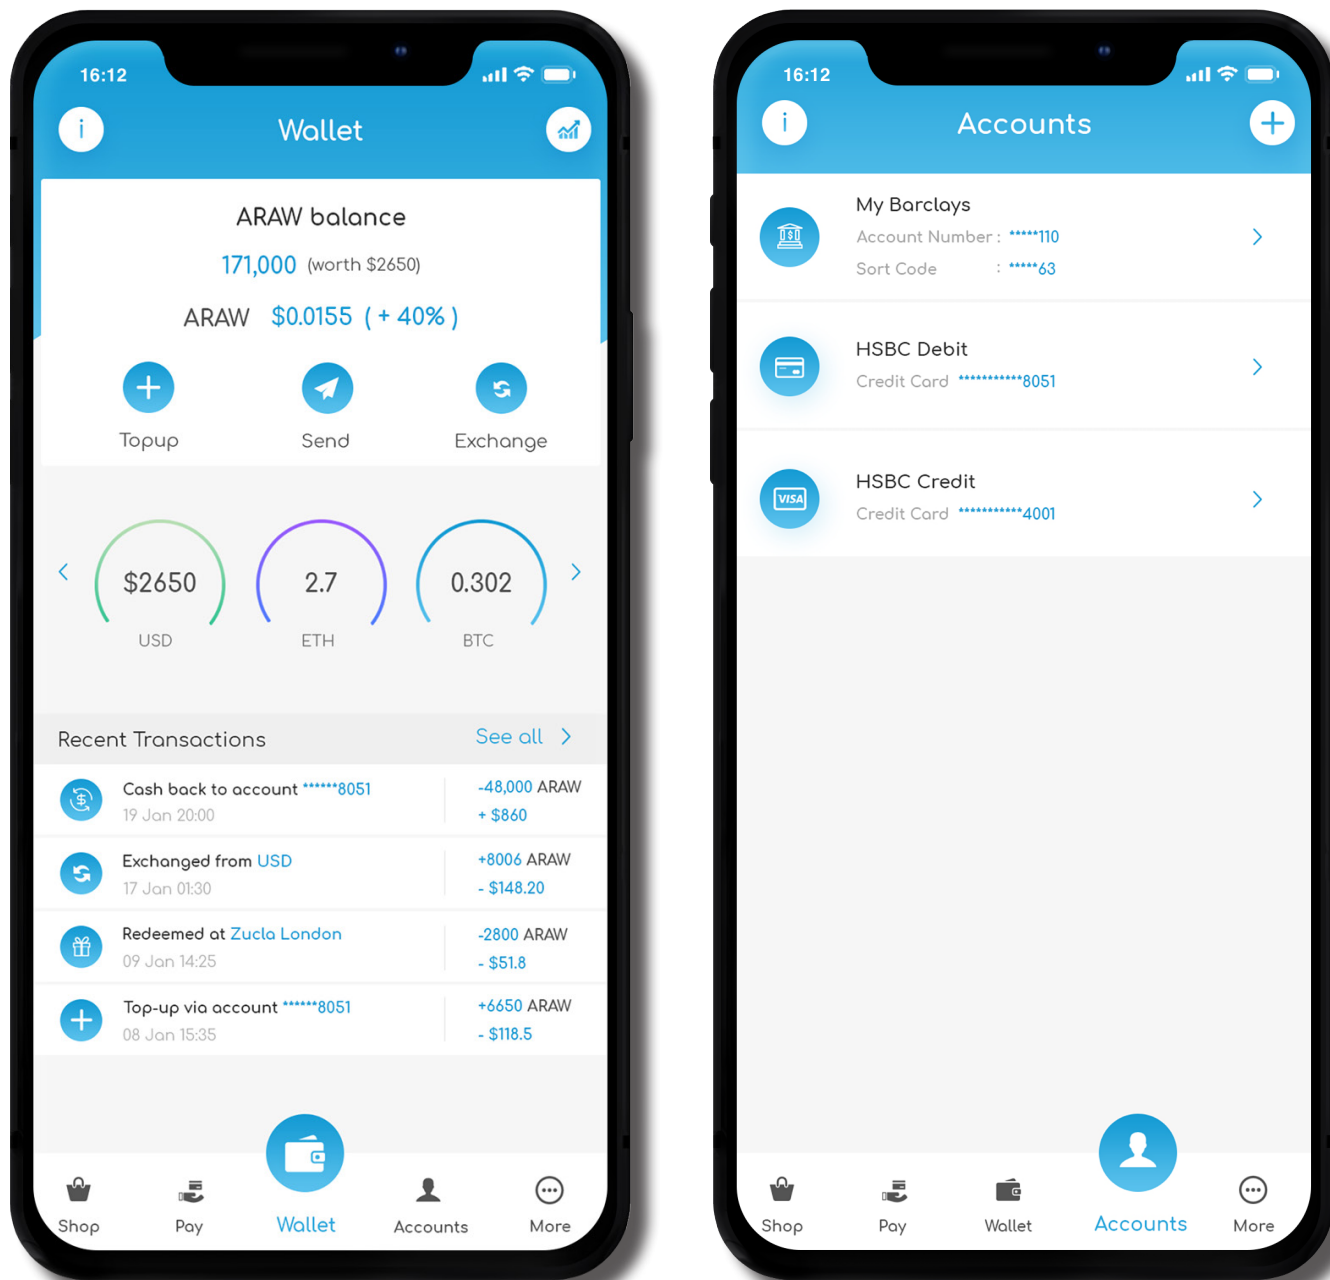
16:12

Wallet

ARAW balance

171,000 (worth $2650)

ARAW $0.0155 ( + 40% )

Topup Send Exchange

$2650 USD

2.7 ETH

0.302 BTC

Recent Transactions See all

Cash back to account ******8051
19 Jan 20:00
-48,000 ARAW
+ $860

Exchanged from USD
17 Jan 01:30
+8006 ARAW
- $148.20

Redeemed at Zucla London
09 Jan 14:25
-2800 ARAW
- $51.8

Top-up via account ******8051
08 Jan 15:35
+6650 ARAW
- $118.5

Shop Pay Wallet Accounts More

16:12

Accounts

My Barclays
Account Number : *****110
Sort Code : *****63

HSBC Debit
Credit Card ***********8051

VISA

HSBC Credit
Credit Card ***********4001

Shop Pay Wallet Accounts More